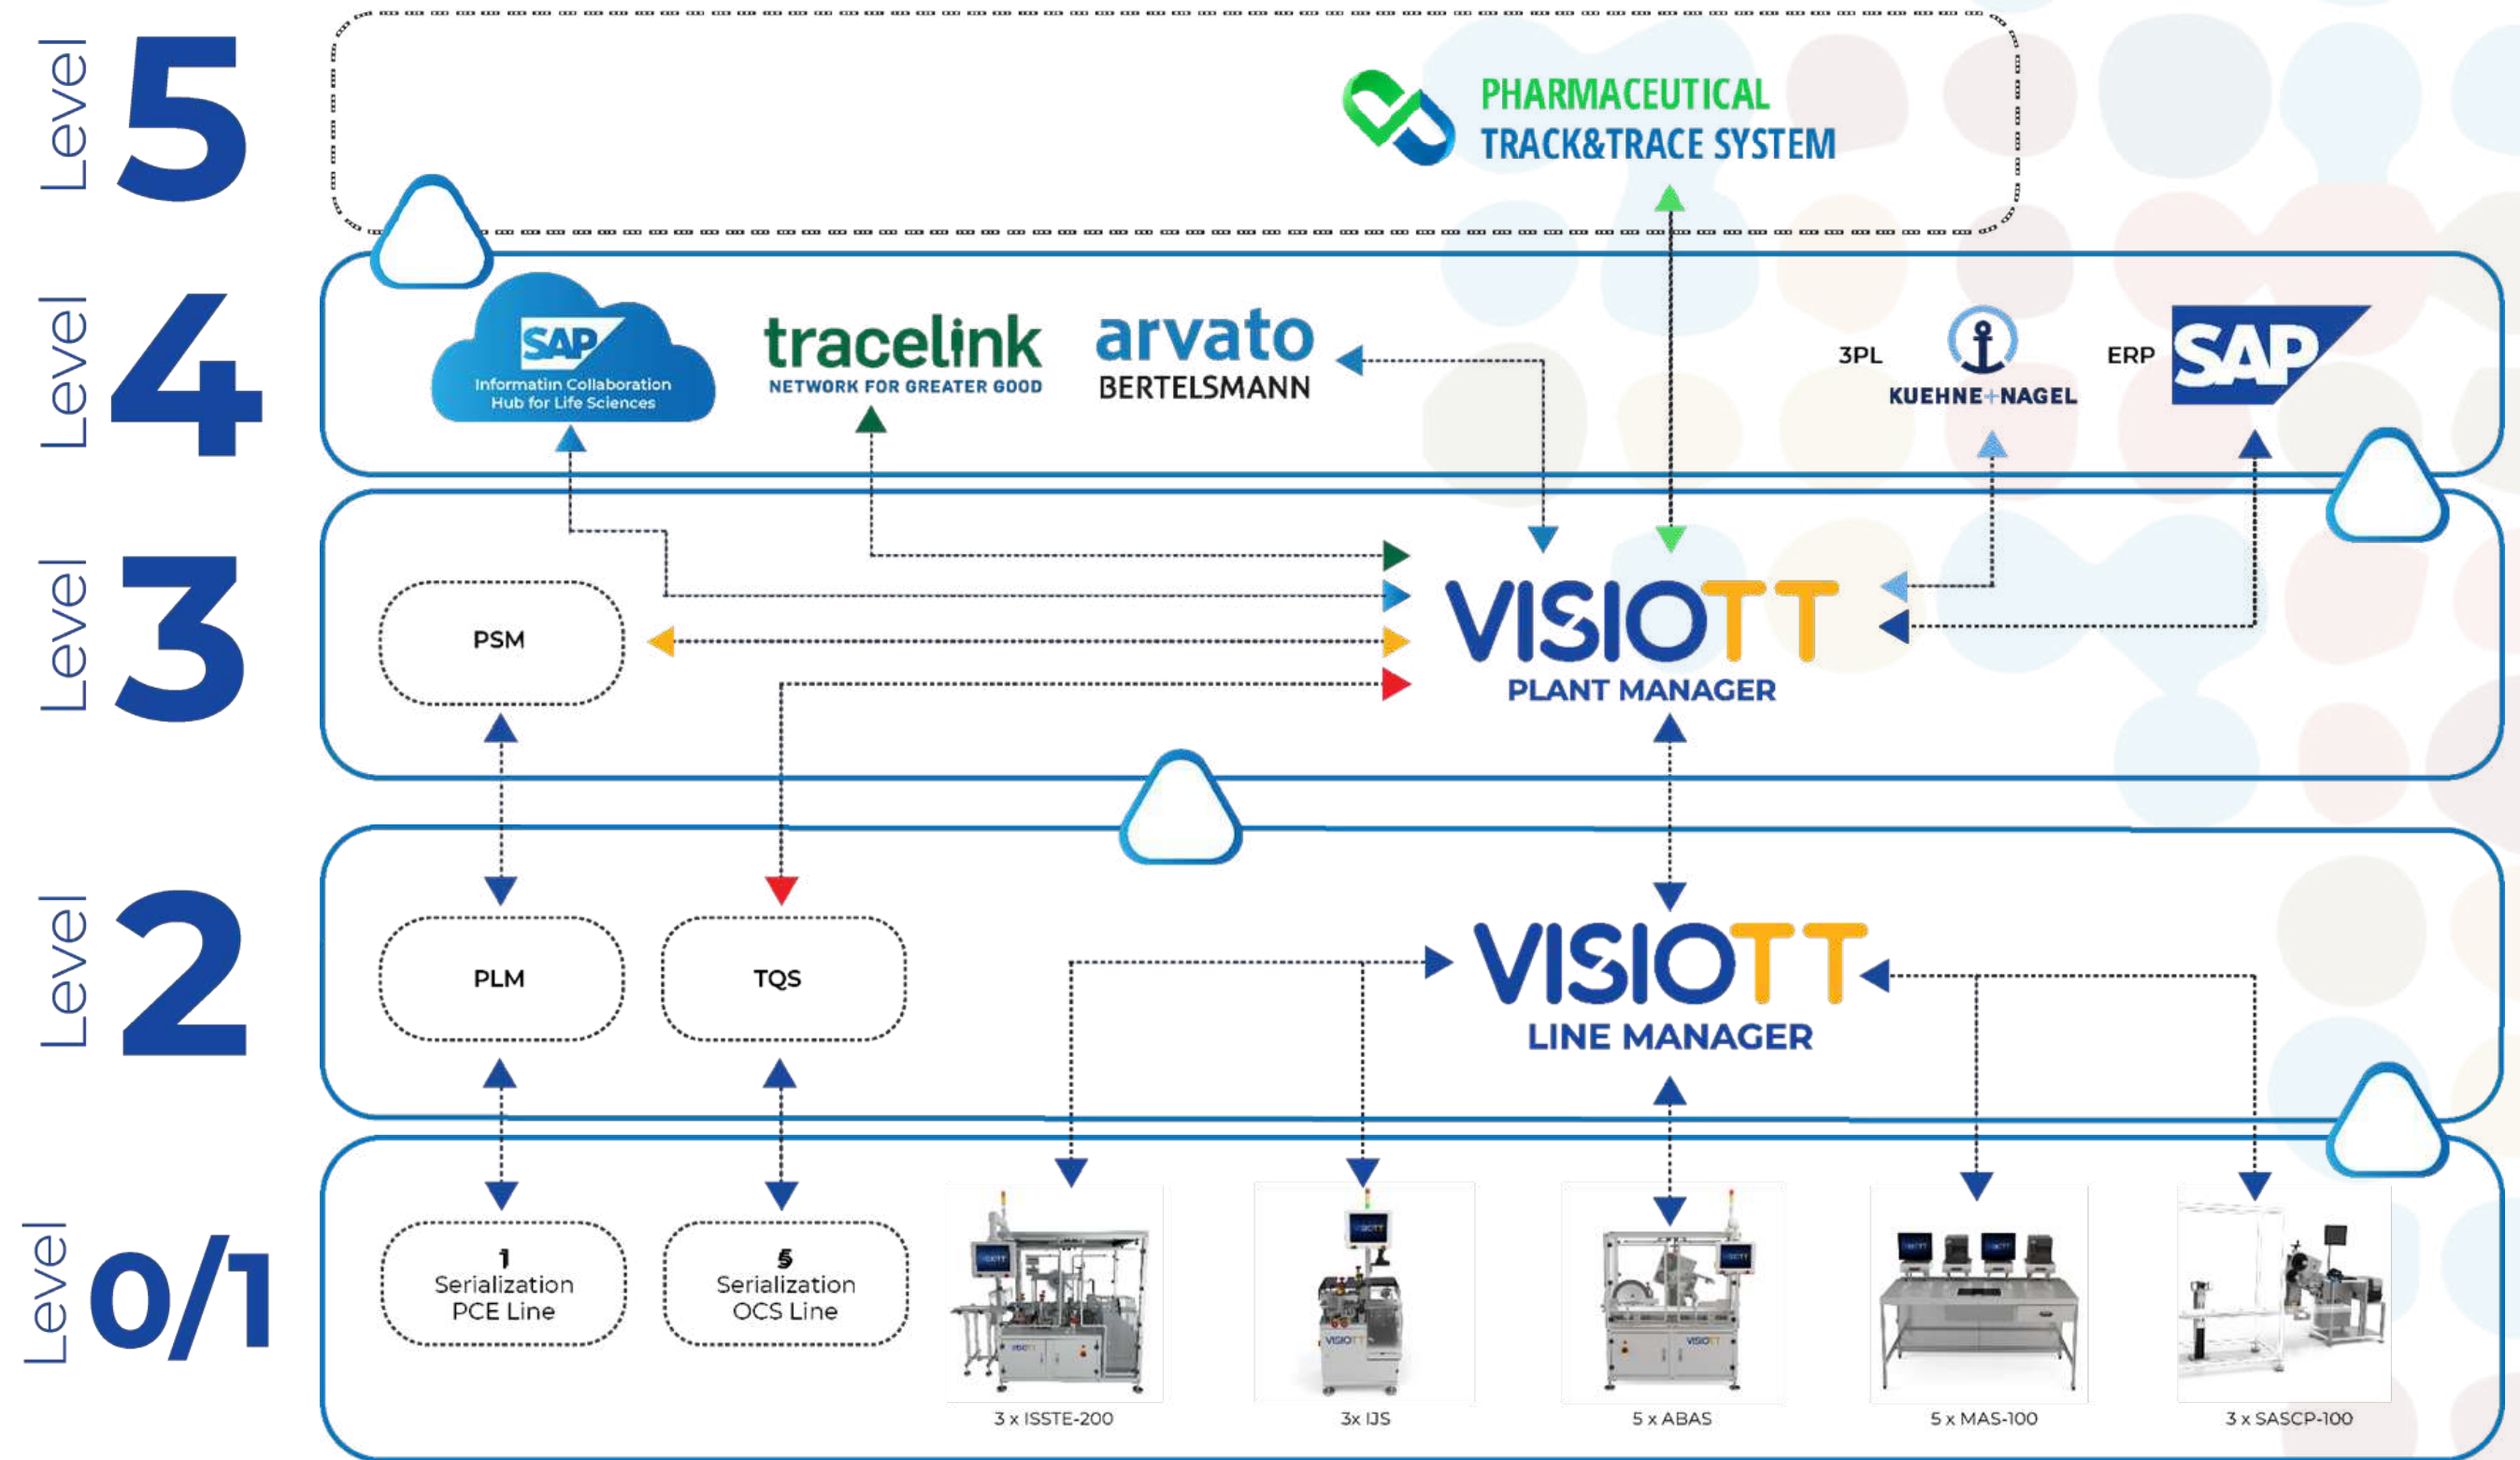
Level 5

PHARMACEUTICAL TRACK&TRACE SYSTEM

Level 4

SAP Informatin Collaboration Hub for Life Sciences

tracelink NETWORK FOR GREATER GOOD

arvato BERTELSMANN

3PL KUEHNE+NAGEL

ERP SAP

Level 3

PSM

VISIOTT PLANT MANAGER

Level 2

PLM

TQS

VISIOTT LINE MANAGER

Level 0/1

1 Serialization PCE Line

5 Serialization OCS Line

3 x ISSTE-200

3x IJS

5 x ABAS

5 x MAS-100

3 x SASCP-100